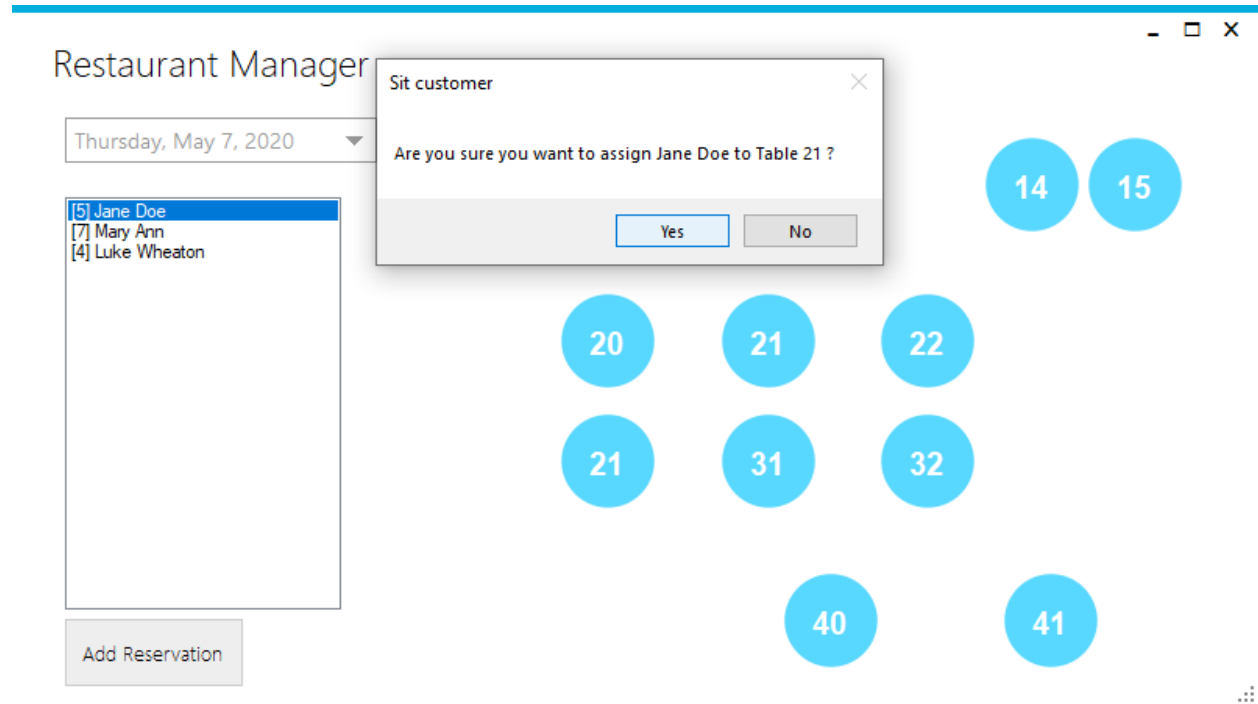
Restaurant Manager

Thursday, May 7, 2020

[5] Jane Doe
[7] Mary Ann
[4] Luke Wheaton

Add Reservation

Sit customer

Are you sure you want to assign Jane Doe to Table 21 ?

Yes No

14 15

20 21 22

21 31 32

40 41